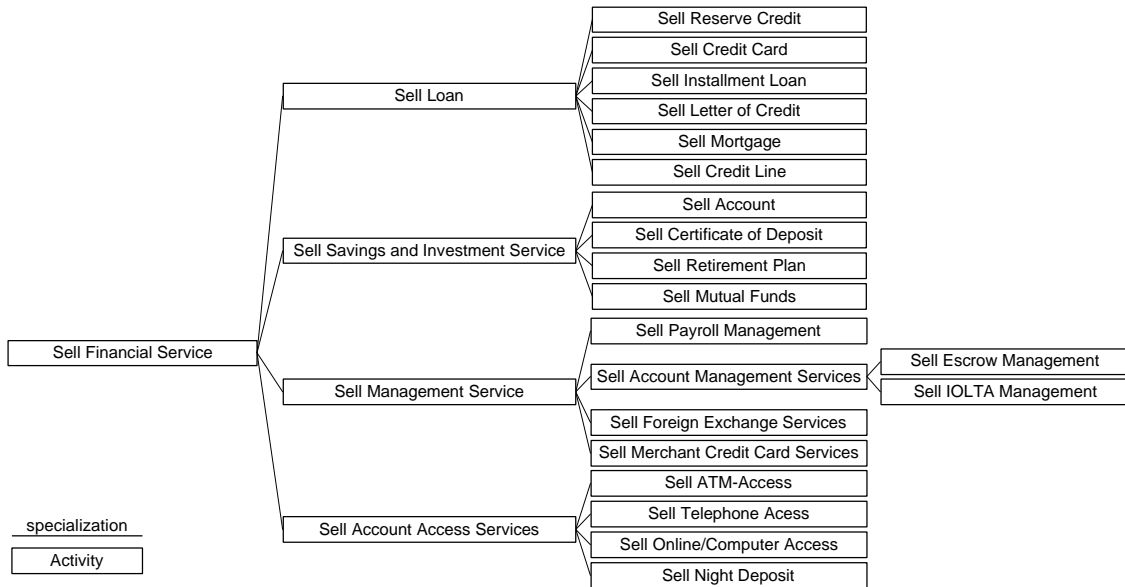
Sell Financial Service

Sell Loan

Sell Reserve Credit
Sell Credit Card
Sell Installment Loan
Sell Letter of Credit
Sell Mortgage
Sell Credit Line

Sell Savings and Investment Service

Sell Account
Sell Certificate of Deposit
Sell Retirement Plan
Sell Mutual Funds

Sell Management Service

Sell Payroll Management
Sell Account Management Services
Sell Escrow Management
Sell IOLTA Management
Sell Foreign Exchange Services
Sell Merchant Credit Card Services

Sell Account Access Services

Sell ATM-Access
Sell Telephone Acess
Sell Online/Computer Access
Sell Night Deposit

specialization
Activity